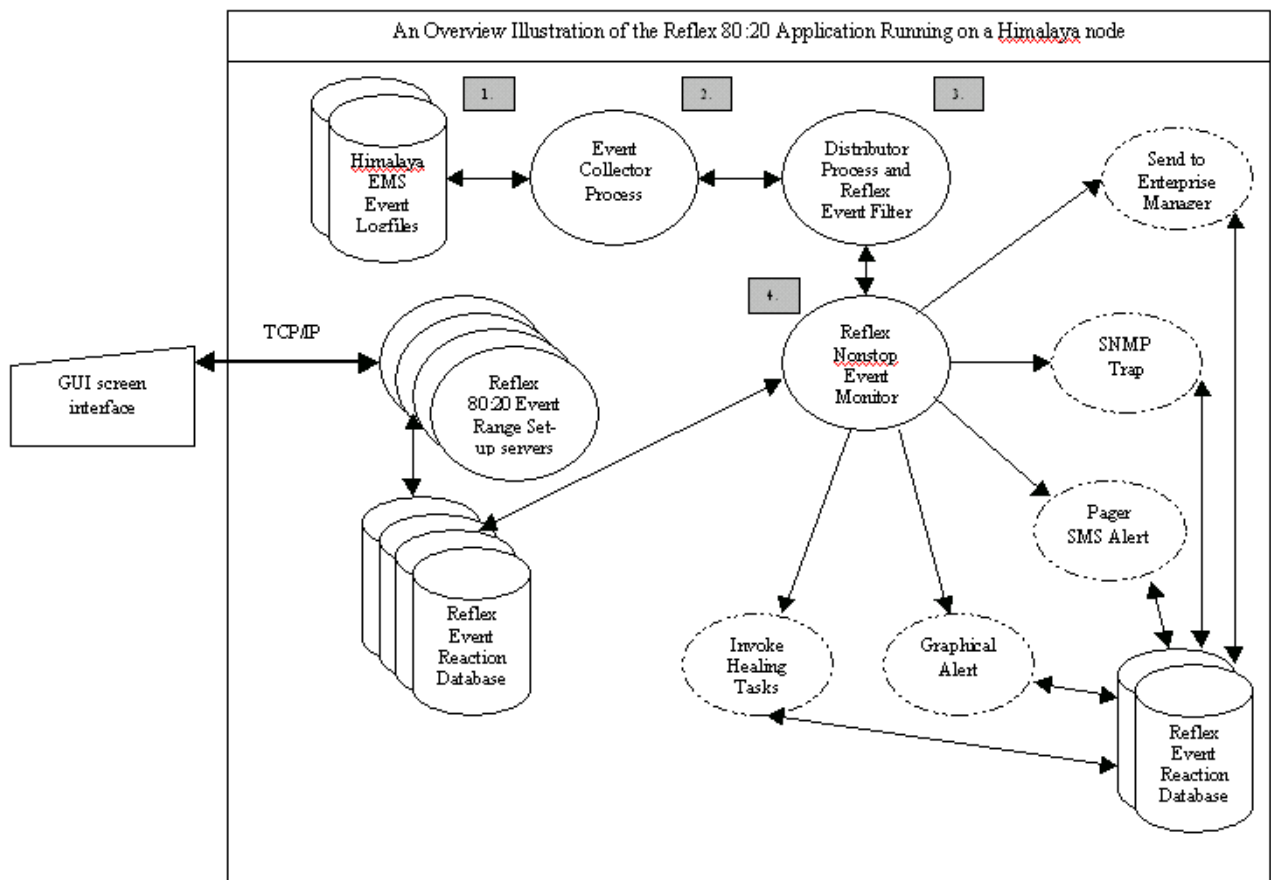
An Overview Illustration of the Reflex 80:20 Application Running on a Himalaya node

1.

2.

3.

Himalaya EMS Event Logfiles

Event Collector Process

Distributor Process and Reflex Event Filter

Send to Enterprise Manager

4.

TCP/IP

GUI screen interface

Reflex 80:20 Event Range Set-up servers

Reflex Nonstop Event Monitor

SNMP Trap

Pager SMS Alert

Reflex Event Reaction Database

Invoke Healing Tasks

Graphical Alert

Reflex Event Reaction Database